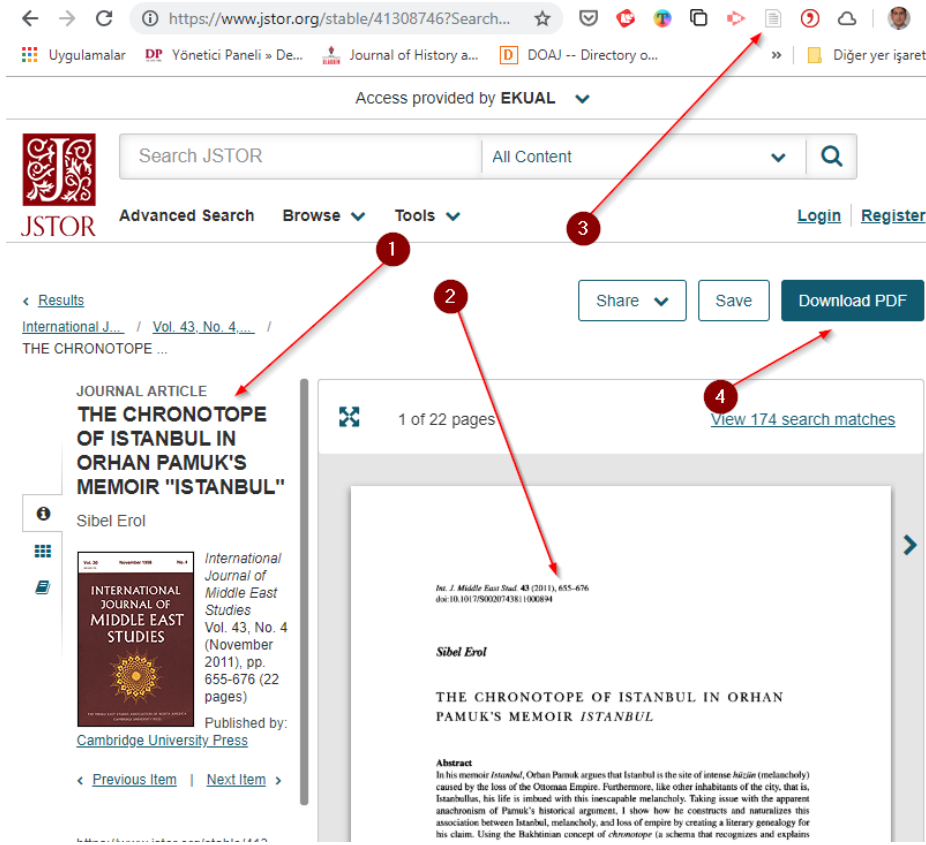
https://www.jstor.org/stable/41308746?Search...

Uygulamalar DP Yönetici Paneli » De... Journal of History a... D DOAJ -- Directory o... » Diğer yer işaret

Access provided by EKUAL

JSTOR

Search JSTOR All Content

Advanced Search Browse Tools Login Register

1 2 3 4

‹ Results

International J... / Vol. 43, No. 4,... / THE CHRONOTOPE ...

Share Save Download PDF

JOURNAL ARTICLE

THE CHRONOTOPE OF ISTANBUL IN ORHAN PAMUK'S MEMOIR "ISTANBUL"

Sibel Erol

Vol. 30 November 1998 No. 4

INTERNATIONAL JOURNAL OF MIDDLE EAST STUDIES

International Journal of Middle East Studies Vol. 43, No. 4 (November 2011), pp. 655-676 (22 pages)

Published by: Cambridge University Press

‹ Previous Item | Next Item ›

1 of 22 pages

View 174 search matches

Int. J. Middle East Stud. 43 (2011), 655–676
doi:10.1017/S0020743811000894

Sibel Erol

THE CHRONOTOPE OF ISTANBUL IN ORHAN PAMUK'S MEMOIR ISTANBUL

Abstract
In his memoir Istanbul, Orhan Pamuk argues that Istanbul is the site of intense hüzün (melancholy) caused by the loss of the Ottoman Empire. Furthermore, like other inhabitants of the city, that is, Istanbullus, his life is imbued with this inescapable melancholy. Taking issue with the apparent anachronism of Pamuk's historical argument, I show how he constructs and naturalizes this association between Istanbul, melancholy, and loss of empire by creating a literary genealogy for his claim. Using the Bakhtinian concept of chronotope (a schema that recognizes and explains